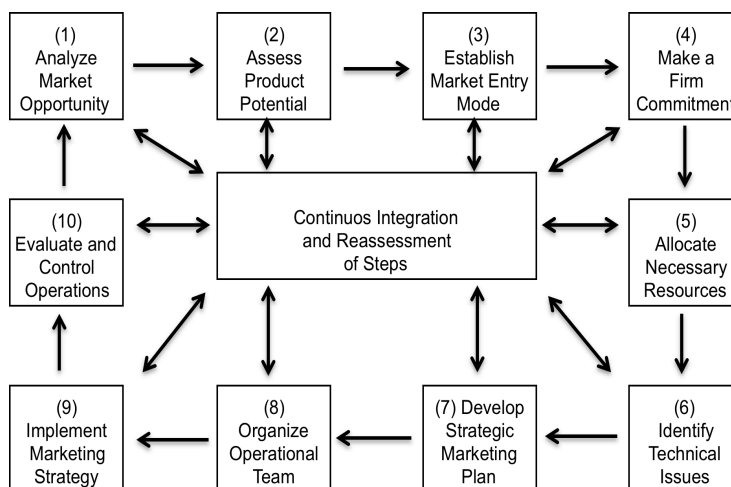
(1)
Analyze
Market
Opportunity

(2)
Assess
Product
Potential

(3)
Establish
Market Entry
Mode

(4)
Make a
Firm
Commitment

(10)
Evaluate and
Control
Operations

Continuos Integration
and Reassessment
of Steps

(5)
Allocate
Necessary
Resources

(9)
Implement
Marketing
Strategy

(8)
Organize
Operational
Team

(7) Develop
Strategic
Marketing
Plan

(6)
Identify
Technical
Issues